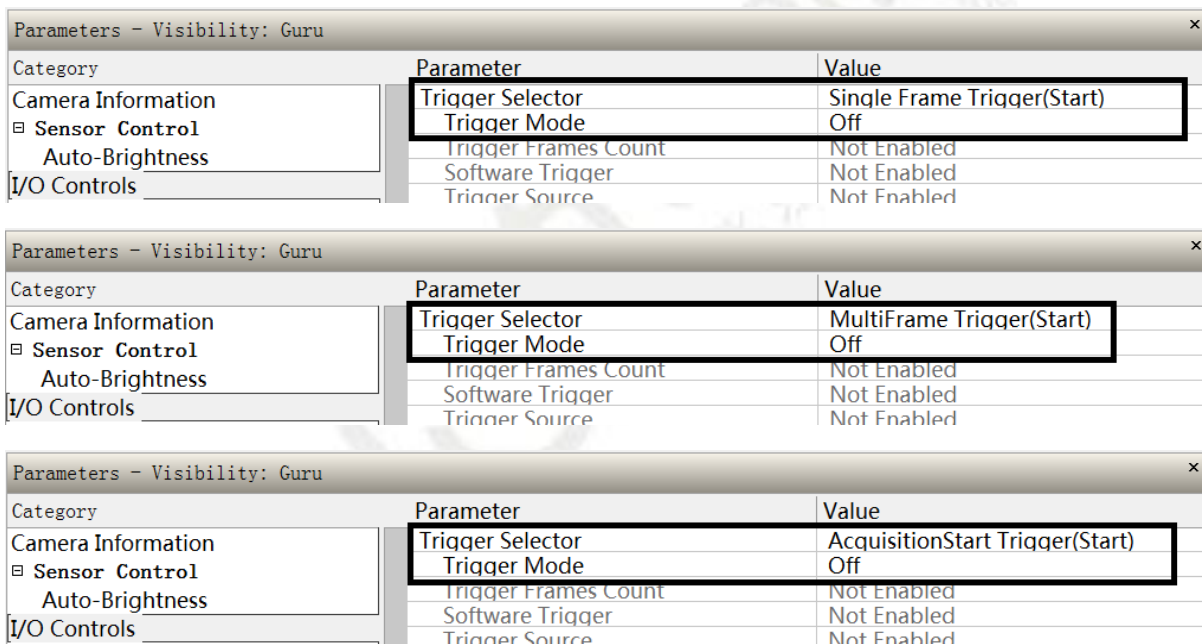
Parameters - Visibility: Guru

×

| Category |
|---|
| Camera Information |
| ⊟ Sensor Control |
| Auto-Brightness |
| I/O Controls |

| Parameter | Value |
|---|---|
| Trigger Selector | Single Frame Trigger(Start) |
| Trigger Mode | Off |
| Trigger Frames Count | Not Enabled |
| Software Trigger | Not Enabled |
| Trigger Source | Not Enabled |

Parameters - Visibility: Guru

×

| Category |
|---|
| Camera Information |
| ⊟ Sensor Control |
| Auto-Brightness |
| I/O Controls |

| Parameter | Value |
|---|---|
| Trigger Selector | MultiFrame Trigger(Start) |
| Trigger Mode | Off |
| Trigger Frames Count | Not Enabled |
| Software Trigger | Not Enabled |
| Trigger Source | Not Enabled |

Parameters - Visibility: Guru

×

| Category |
|---|
| Camera Information |
| ⊟ Sensor Control |
| Auto-Brightness |
| I/O Controls |

| Parameter | Value |
|---|---|
| Trigger Selector | AcquisitionStart Trigger(Start) |
| Trigger Mode | Off |
| Trigger Frames Count | Not Enabled |
| Software Trigger | Not Enabled |
| Trigger Source | Not Enabled |